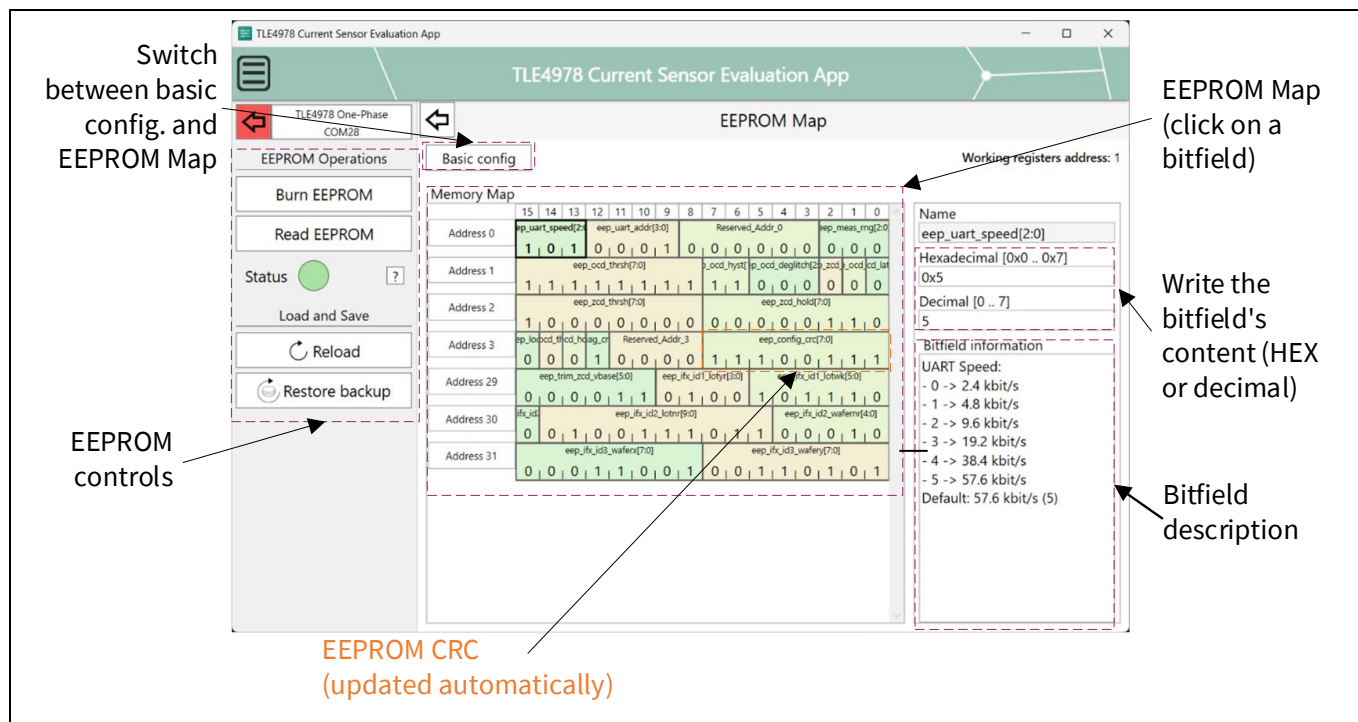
Switch between basic config. and EEPROM Map

TLE4978 Current Sensor Evaluation App

TLE4978 Current Sensor Evaluation App

TLE4978 One-Phase
COM28

EEPROM Map

EEPROM Operations

Burn EEPROM

Read EEPROM

Status ?

Load and Save

Reload

Restore backup

Basic config

Working registers address: 1

Memory Map

| | 15 | 14 | 13 | 12 | 11 | 10 | 9 | 8 | 7 | 6 | 5 | 4 | 3 | 2 | 1 | 0 |
|---|---|---|---|---|---|---|---|---|---|---|---|---|---|---|---|---|
| Address 0 | eep_uart_speed[2:0] | | | eep_uart_addr[3:0] | | | | Reserved_Addr_0 | | | | | | eep_meas_rng[2:0] | | |
| | 1 | 0 | 1 | 0 | 0 | 0 | 1 | 0 | 0 | 0 | 0 | 0 | 0 | 0 | 0 | 0 |
| Address 1 | eep_ocd_thrsh[7:0] | | | | | | | | p_ocd_hyst | | p_ocd_deglitch[2:0] | | | p_zcd | p_ocd | cd_lat |
| | 1 | 1 | 1 | 1 | 1 | 1 | 1 | 1 | 1 | 1 | 0 | 0 | 0 | 0 | 0 | 0 |
| Address 2 | eep_zcd_thrsh[7:0] | | | | | | | | eep_zcd_hold[7:0] | | | | | | | |
| | 1 | 0 | 0 | 0 | 0 | 0 | 0 | 0 | 0 | 0 | 0 | 0 | 0 | 1 | 1 | 0 |
| Address 3 | ep_lo | ocd_th | cd_h | diag_cr | Reserved_Addr_3 | | | | eep_config_crc[7:0] | | | | | | | |
| | 0 | 0 | 0 | 1 | 0 | 0 | 0 | 0 | 1 | 1 | 1 | 0 | 0 | 1 | 1 | 1 |
| Address 29 | eep_trim_zcd_vbase[5:0] | | | | | | eep_ifx_id1_lotyr[3:0] | | | | eep_ifx_id1_lotwk[5:0] | | | | | |
| | 0 | 0 | 0 | 0 | 1 | 1 | 0 | 1 | 0 | 0 | 1 | 0 | 1 | 1 | 1 | 0 |
| Address 30 | ifx_id1 | eep_ifx_id2_lotnr[9:0] | | | | | | | | | | eep_ifx_id2_wafernr[4:0] | | | | |
| | 0 | 0 | 1 | 1 | 0 | 1 | 1 | 1 | 1 | 0 | 1 | 1 | 0 | 0 | 1 | 0 |
| Address 31 | eep_ifx_id3_waferx[7:0] | | | | | | | | eep_ifx_id3_waferyl[7:0] | | | | | | | |
| | 0 | 0 | 0 | 1 | 1 | 0 | 0 | 1 | 0 | 0 | 1 | 1 | 0 | 1 | 0 | 1 |

Name
eep_uart_speed[2:0]

Hexadecimal [0x0 .. 0x7]
0x5

Decimal [0 .. 7]
5

Bitfield information
UART Speed:
- 0 -> 2.4 kbit/s
- 1 -> 4.8 kbit/s
- 2 -> 9.6 kbit/s
- 3 -> 19.2 kbit/s
- 4 -> 38.4 kbit/s
- 5 -> 57.6 kbit/s
Default: 57.6 kbit/s (5)

EEPROM Map (click on a bitfield)

Write the bitfield's content (HEX or decimal)

Bitfield description

EEPROM controls

EEPROM CRC (updated automatically)